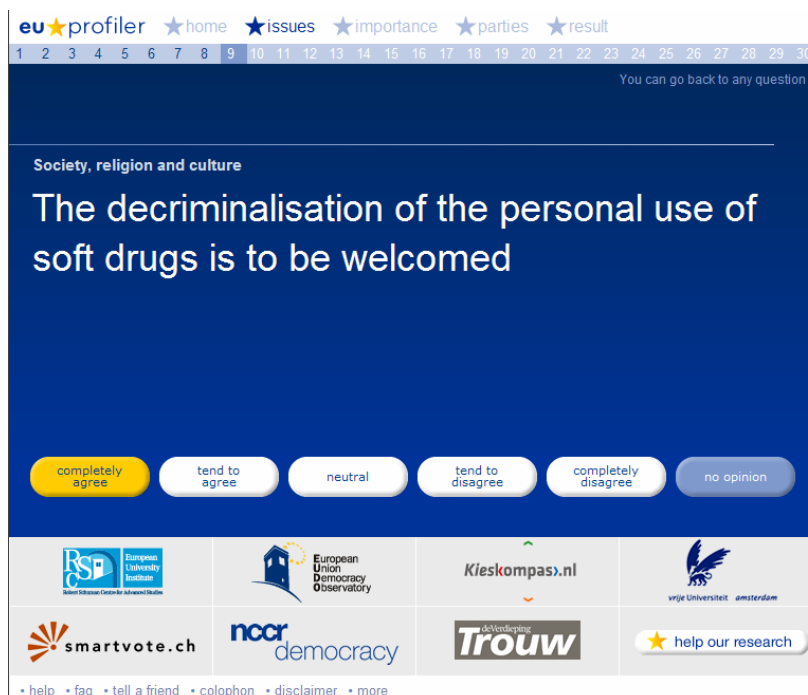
eu★profiler ★home ★issues ★importance ★parties ★result

1 2 3 4 5 6 7 8 9 10 11 12 13 14 15 16 17 18 19 20 21 22 23 24 25 26 27 28 29 30

You can go back to any question

Society, religion and culture

The decriminalisation of the personal use of soft drugs is to be welcomed

completely agree | tend to agree | neutral | tend to disagree | completely disagree | no opinion

RSC European University Institute Robert Schuman Centre for Advanced Studies

European Union Democracy Observatory

Kieskompas.nl

vrije Universiteit amsterdam

smartvote.ch

nccr democracy

deVerdieping Trouw

help our research

• help • faq • tell a friend • colophon • disclaimer • more